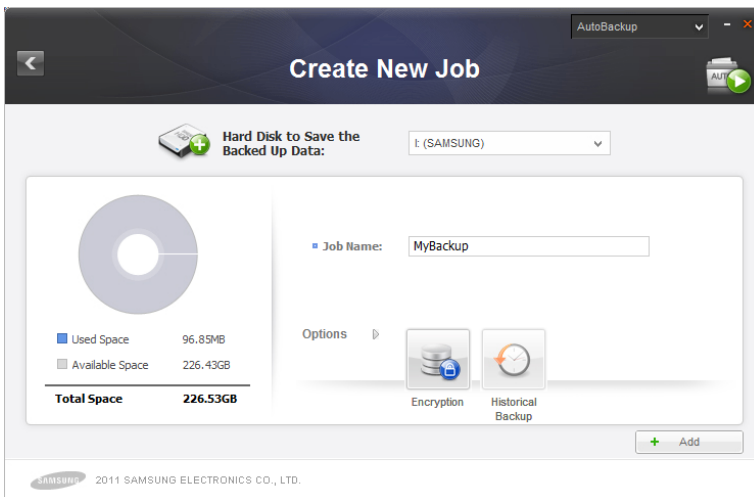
AutoBackup

- ×

Create New Job

AUTO

Hard Disk to Save the Backed Up Data:

I: (SAMSUNG)

Used Space 96.85MB

Available Space 226.43GB

Total Space 226.53GB

Job Name: MyBackup

Options

Encryption

Historical Backup

+ Add

SAMSUNG 2011 SAMSUNG ELECTRONICS CO., LTD.